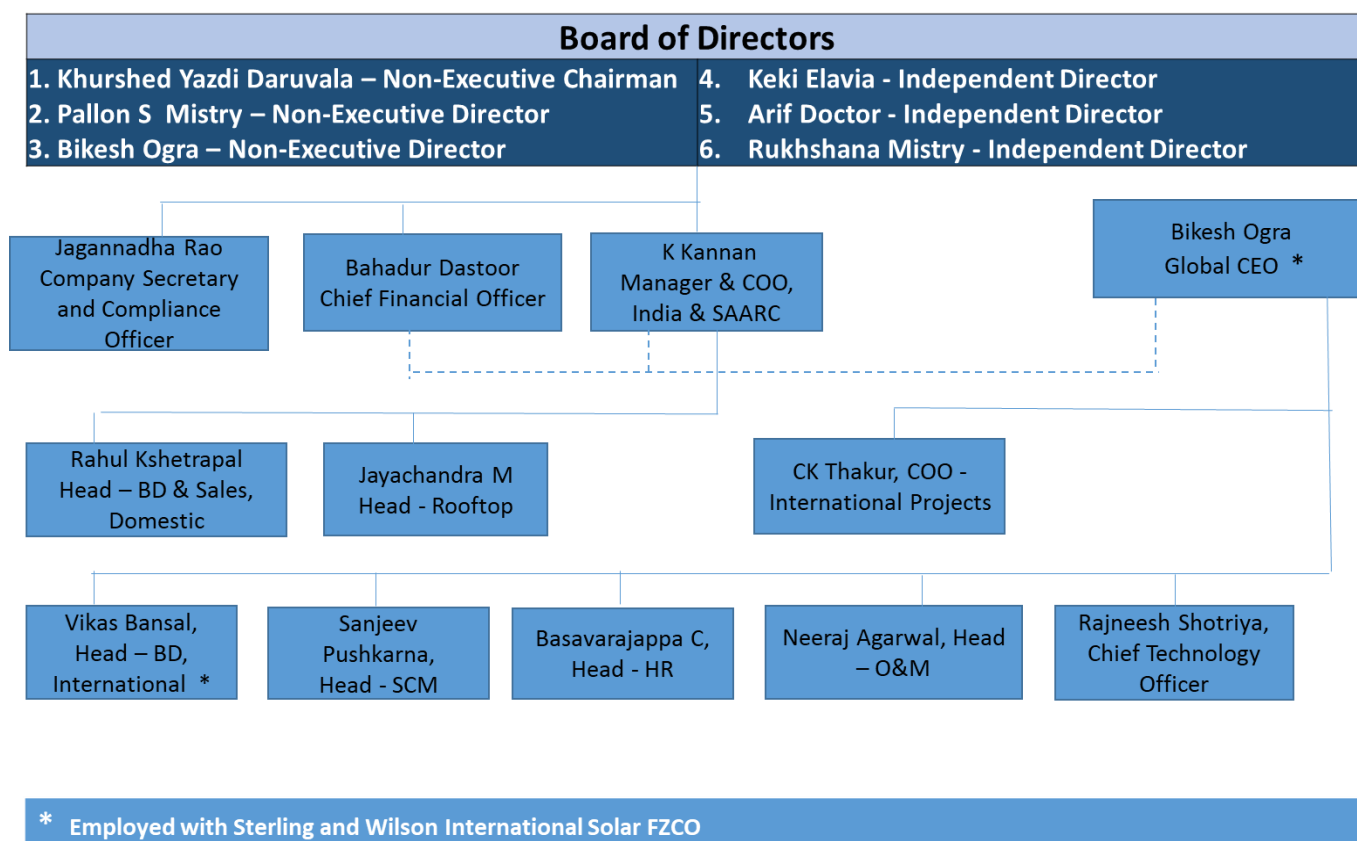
Board of Directors

1. Khurshed Yazdi Daruvala – Non-Executive Chairman
2. Pallon S Mistry – Non-Executive Director
3. Bikesh Ogra – Non-Executive Director

4. Keki Elavia - Independent Director
5. Arif Doctor - Independent Director
6. Rukhshana Mistry - Independent Director

Jagannadha Rao Company Secretary and Compliance Officer

Bahadur Dastoor Chief Financial Officer

K Kannan Manager & COO, India & SAARC

Bikesh Ogra Global CEO *

Rahul Kshetrapal Head – BD & Sales, Domestic

Jayachandra M Head - Rooftop

CK Thakur, COO - International Projects

Vikas Bansal, Head – BD, International *

Sanjeev Pushkarna, Head - SCM

Basavarajappa C, Head - HR

Neeraj Agarwal, Head – O&M

Rajneesh Shotriya, Chief Technology Officer

* Employed with Sterling and Wilson International Solar FZCO